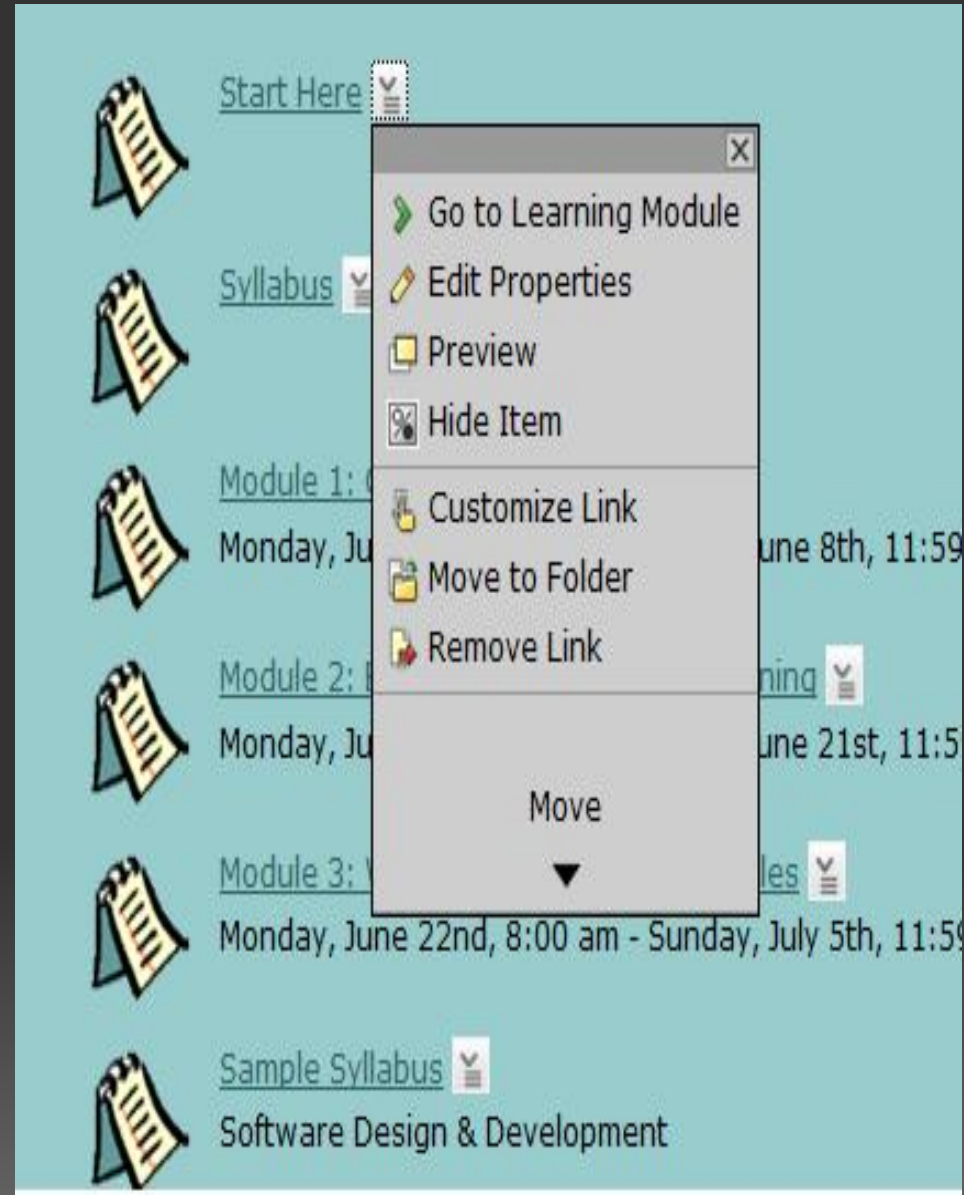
Start Here

X

Go to Learning Module

Edit Properties

Preview

Hide Item

Customize Link

Move to Folder

Remove Link

Move

Syllabus

Module 1: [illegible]

Monday, Ju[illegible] une 8th, 11:59

Module 2: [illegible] ning

Monday, Ju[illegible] une 21st, 11:5

Module 3: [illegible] les

Monday, June 22nd, 8:00 am - Sunday, July 5th, 11:5

Sample Syllabus

Software Design & Development